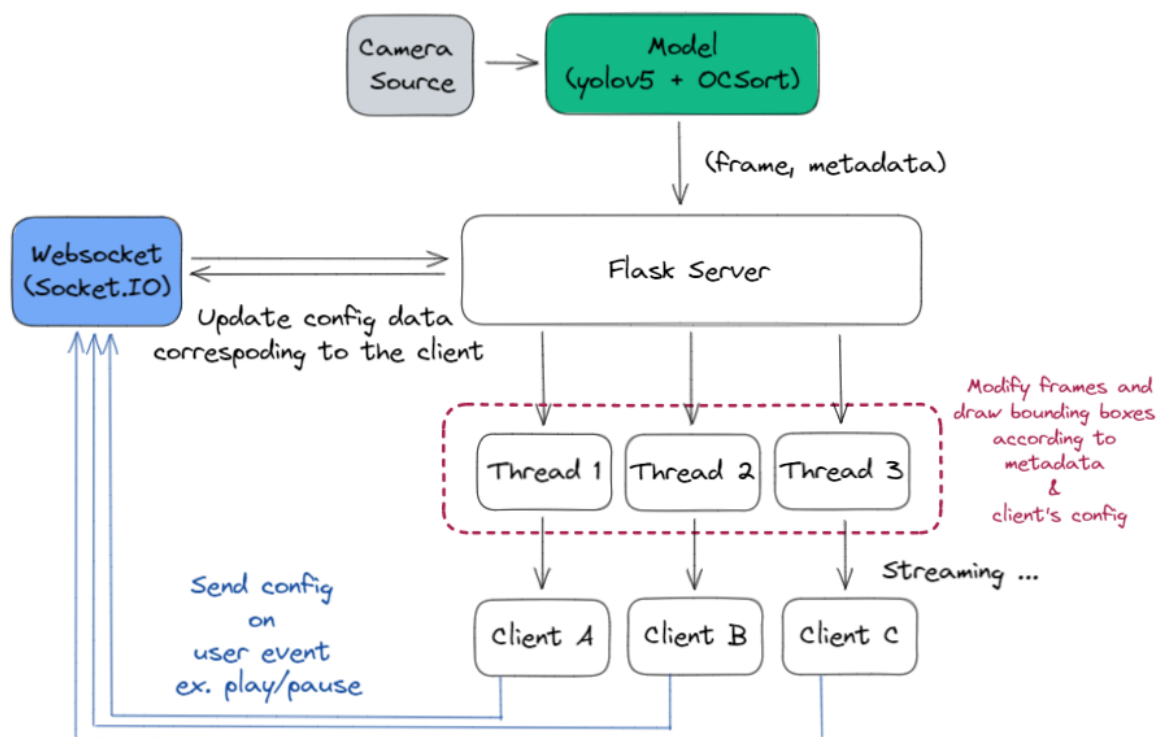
Camera Source

Model (yolov5 + OCSort)

(frame, metadata)

Websocket (Socket.IO)

Flask Server

Update config data correspoding to the client

Modify frames and draw bounding boxes according to metadata & client's config

Thread 1

Thread 2

Thread 3

Streaming ...

Send config on user event ex. play/pause

Client A

Client B

Client C